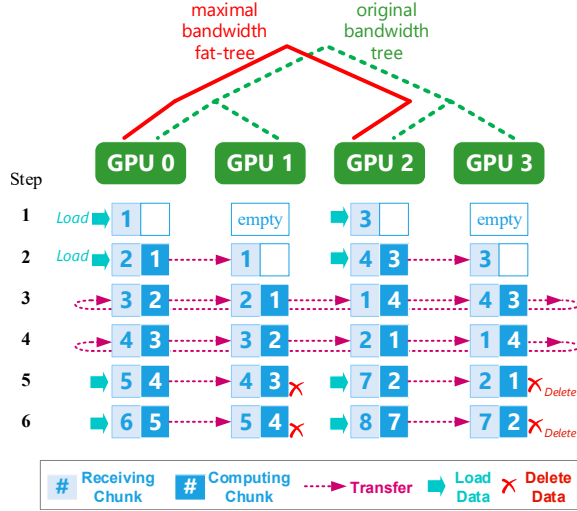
maximal bandwidth fat-tree

original bandwidth tree

GPU 0

GPU 1

GPU 2

GPU 3

Step

1 Load 1 empty 3 empty

2 Load 2 1 1 4 3 3

3 3 2 2 1 1 4 4 3

4 4 3 3 2 2 1 1 4

5 5 4 4 3 7 2 2 1 Delete

6 6 5 5 4 8 7 7 2 Delete

# Receiving Chunk

# Computing Chunk

Transfer

Load Data

Delete Data